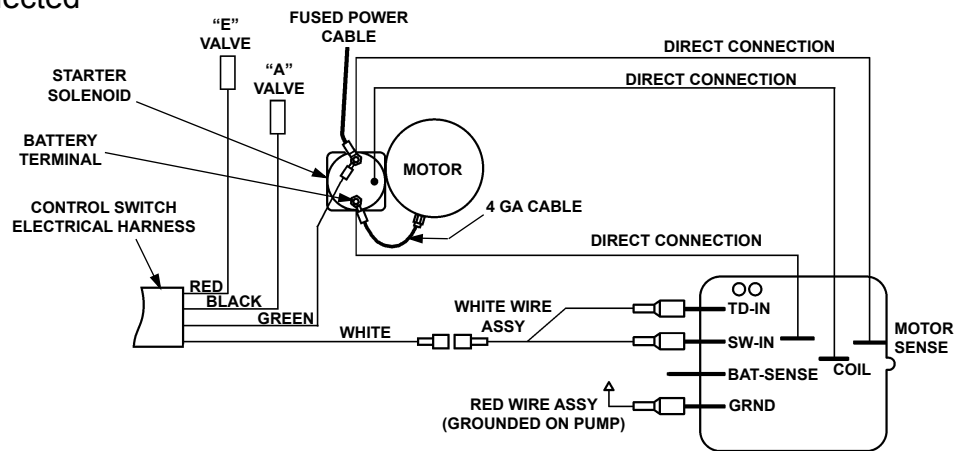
ected

"E" VALVE

"A" VALVE

FUSED POWER CABLE

DIRECT CONNECTION

DIRECT CONNECTION

STARTER SOLENOID

BATTERY TERMINAL

MOTOR

4 GA CABLE

CONTROL SWITCH ELECTRICAL HARNESS

DIRECT CONNECTION

RED

BLACK

GREEN

WHITE

WHITE WIRE ASSY

TD-IN

SW-IN

BAT-SENSE

GRND

COIL

MOTOR SENSE

RED WIRE ASSY (GROUNDED ON PUMP)